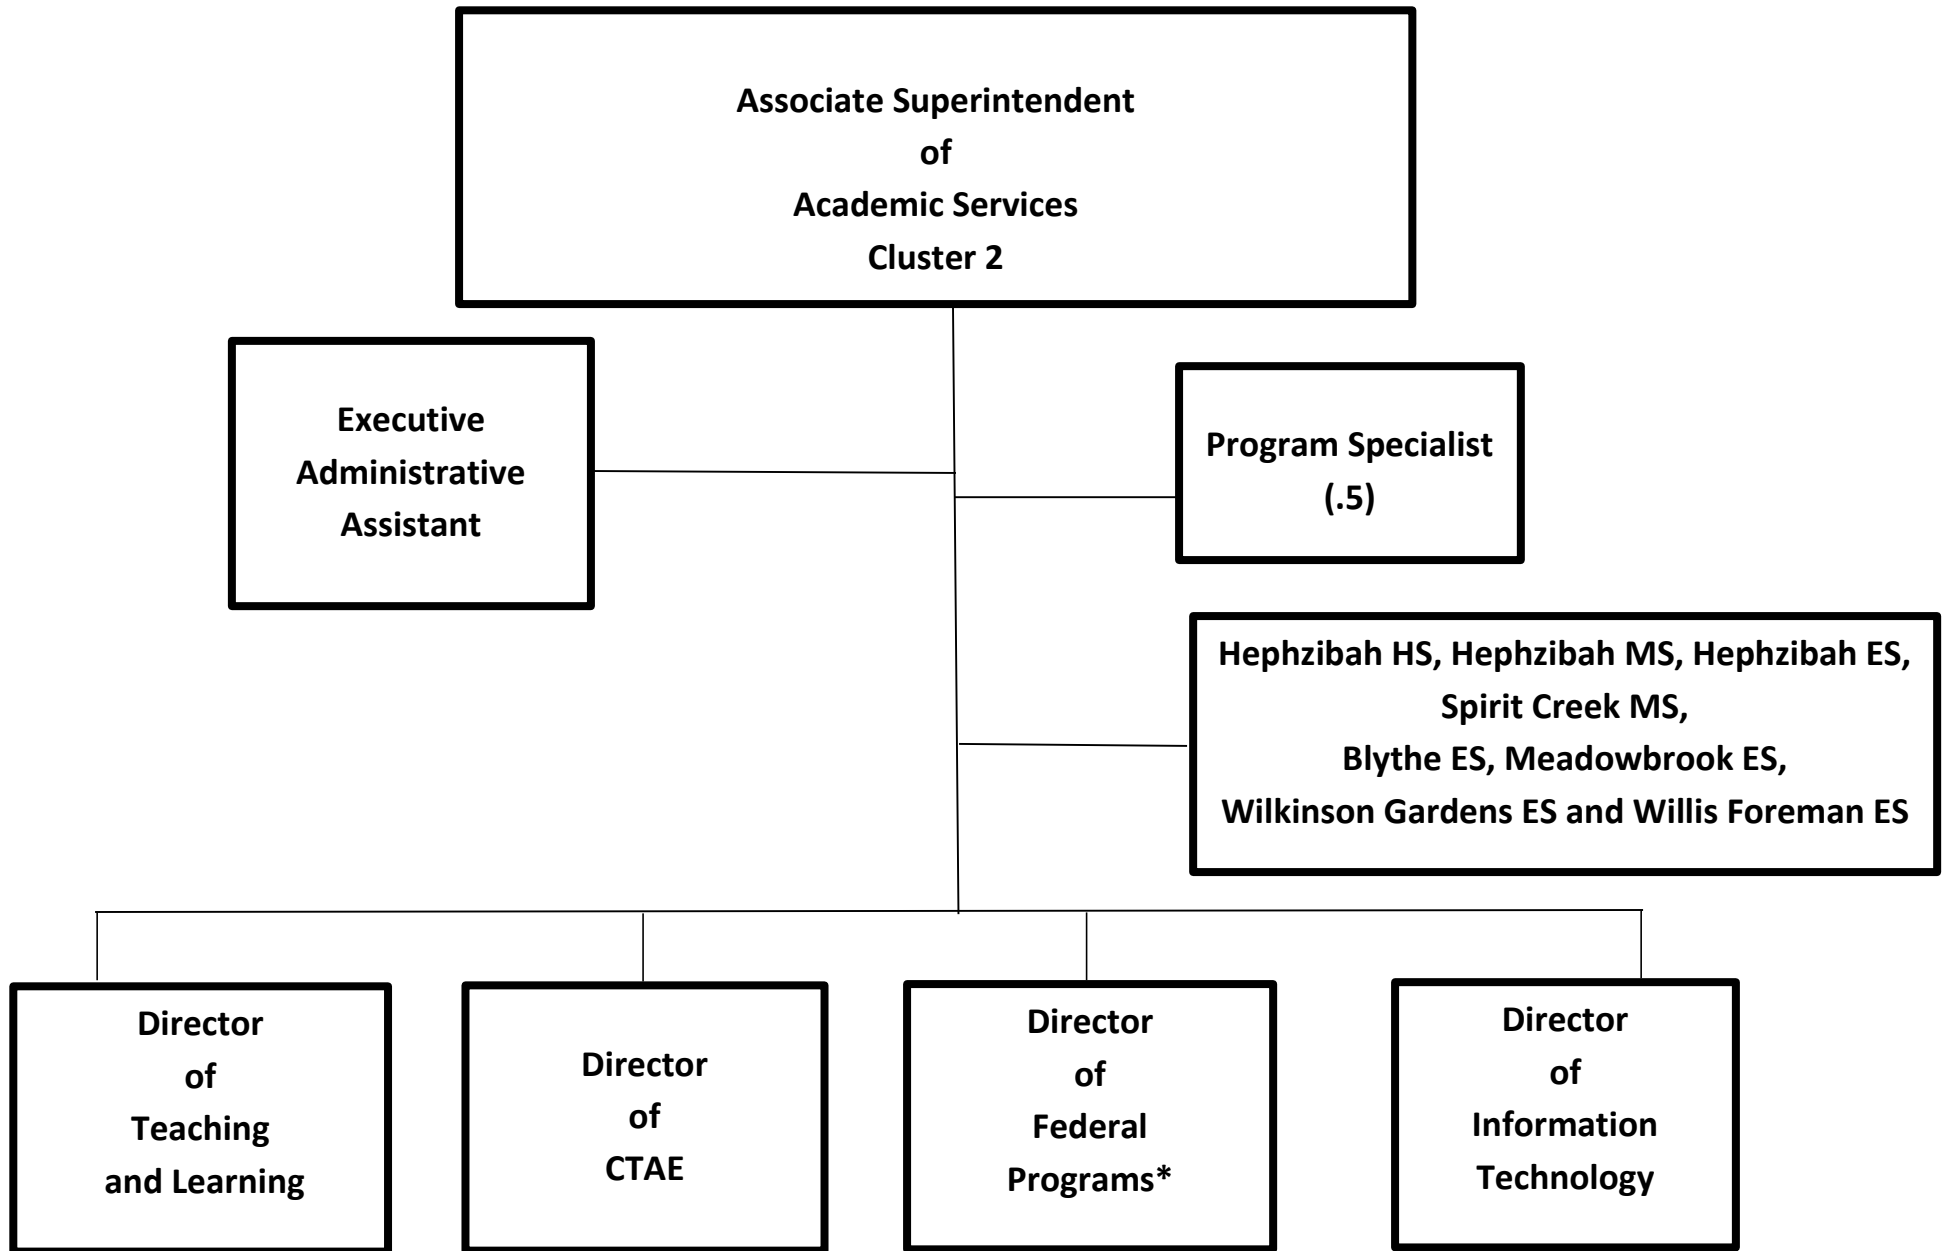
Associate Superintendent
of
Academic Services
Cluster 2

Executive
Administrative
Assistant

Program Specialist
(.5)

Hephzibah HS, Hephzibah MS, Hephzibah ES,
Spirit Creek MS,
Blythe ES, Meadowbrook ES,
Wilkinson Gardens ES and Willis Foreman ES

Director
of
Teaching
and Learning

Director
of
CTAE

Director
of
Federal
Programs*

Director
of
Information
Technology